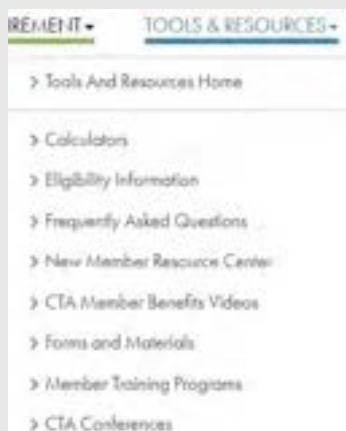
IREMENT ▾ TOOLS & RESOURCES ▾

> Tools And Resources Home

> Calculators

> Eligibility Information

> Frequently Asked Questions

> New Member Resource Center

> CTA Member Benefits Videos

> Forms and Materials

> Member Training Programs

> CTA Conferences